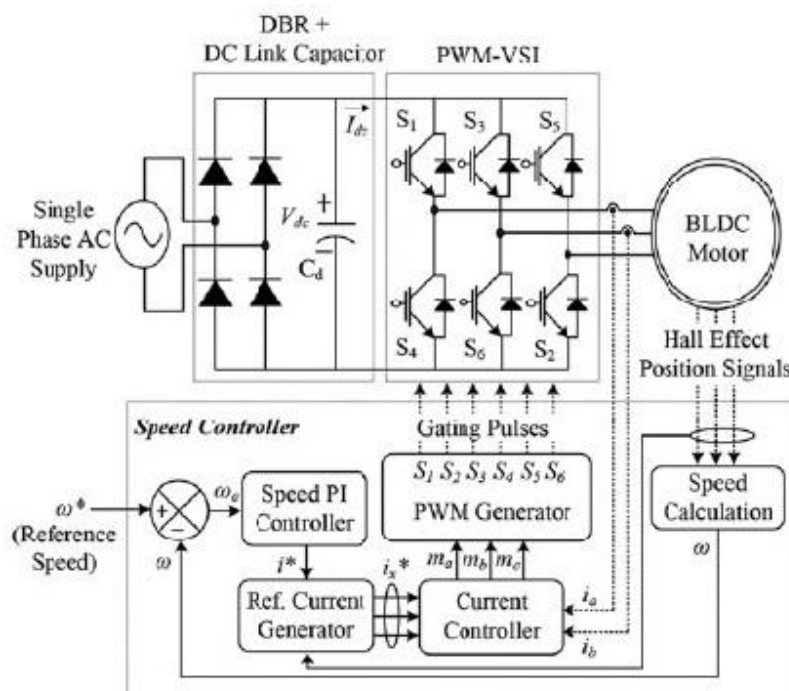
DBR + DC Link Capacitor

PWM-VSI

$\vec{I_{dc}}$

$S_1$ $S_3$ $S_5$

Single Phase AC Supply

$V_{dc}$

+

$C_d$

BLDC Motor

$S_4$ $S_6$ $S_2$

Hall Effect Position Signals

*Speed Controller*

Gating Pulses

$S_1$ $S_2$ $S_3$ $S_4$ $S_5$ $S_6$

PWM Generator

$\omega^*$ (Reference Speed)

+

−

$\omega_e$

Speed PI Controller

$i^*$

$\omega$

Speed Calculation

$\omega$

$i_x^*$

$m_a$ $m_b$ $m_c$

Ref. Current Generator

Current Controller

$i_a$

$i_b$